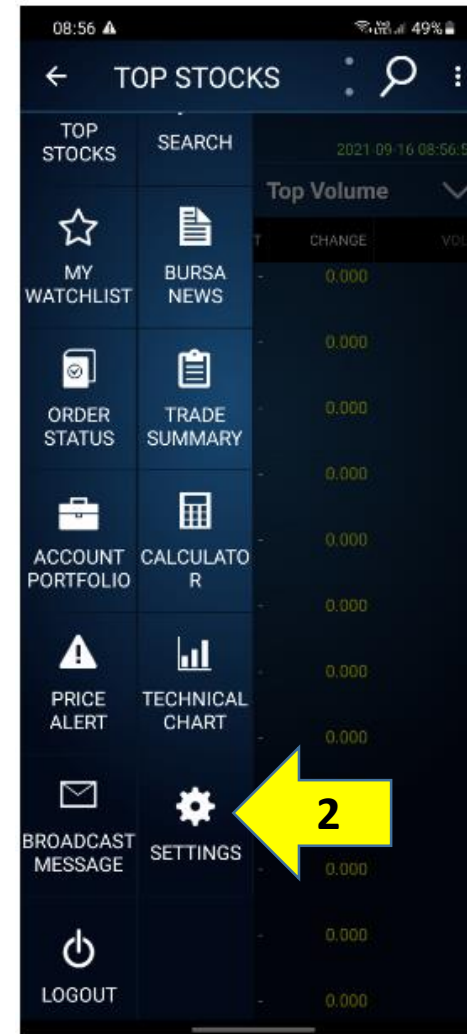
08:56 ▲ 49%

← TOP STOCKS

TOP STOCKS

SEARCH

2021 09-16 08:56:5

Top Volume

CHANGE

VOL

MY WATCHLIST

BURSA NEWS

ORDER STATUS

TRADE SUMMARY

ACCOUNT PORTFOLIO

CALCULATOR

PRICE ALERT

TECHNICAL CHART

BROADCAST MESSAGE

SETTINGS

2

LOGOUT

0.000
0.000
0.000
0.000
0.000
0.000
0.000
0.000
0.000
0.000
0.000